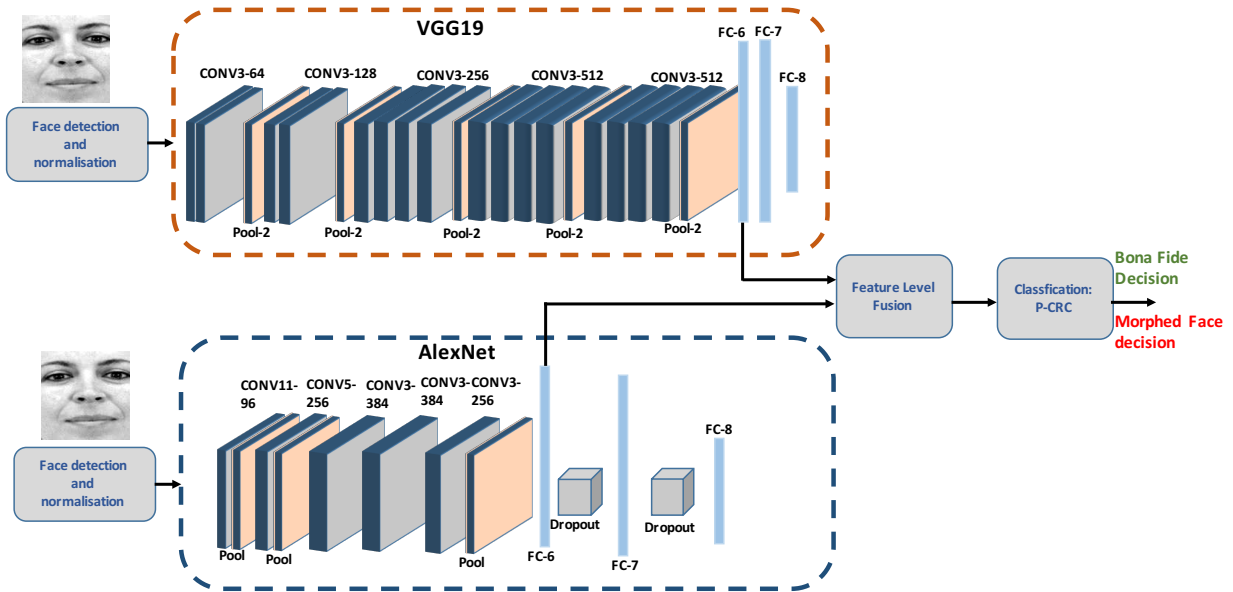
VGG19

Face detection and normalisation

CONV3-64 CONV3-128 CONV3-256 CONV3-512 CONV3-512

FC-6 FC-7 FC-8

Pool-2 Pool-2 Pool-2 Pool-2 Pool-2

Feature Level Fusion

Classfication: P-CRC

Bona Fide Decision

Morphed Face decision

AlexNet

Face detection and normalisation

CONV11-96 CONV5-256 CONV3-384 CONV3-384 CONV3-256

FC-8

Dropout Dropout

Pool Pool Pool FC-6 FC-7